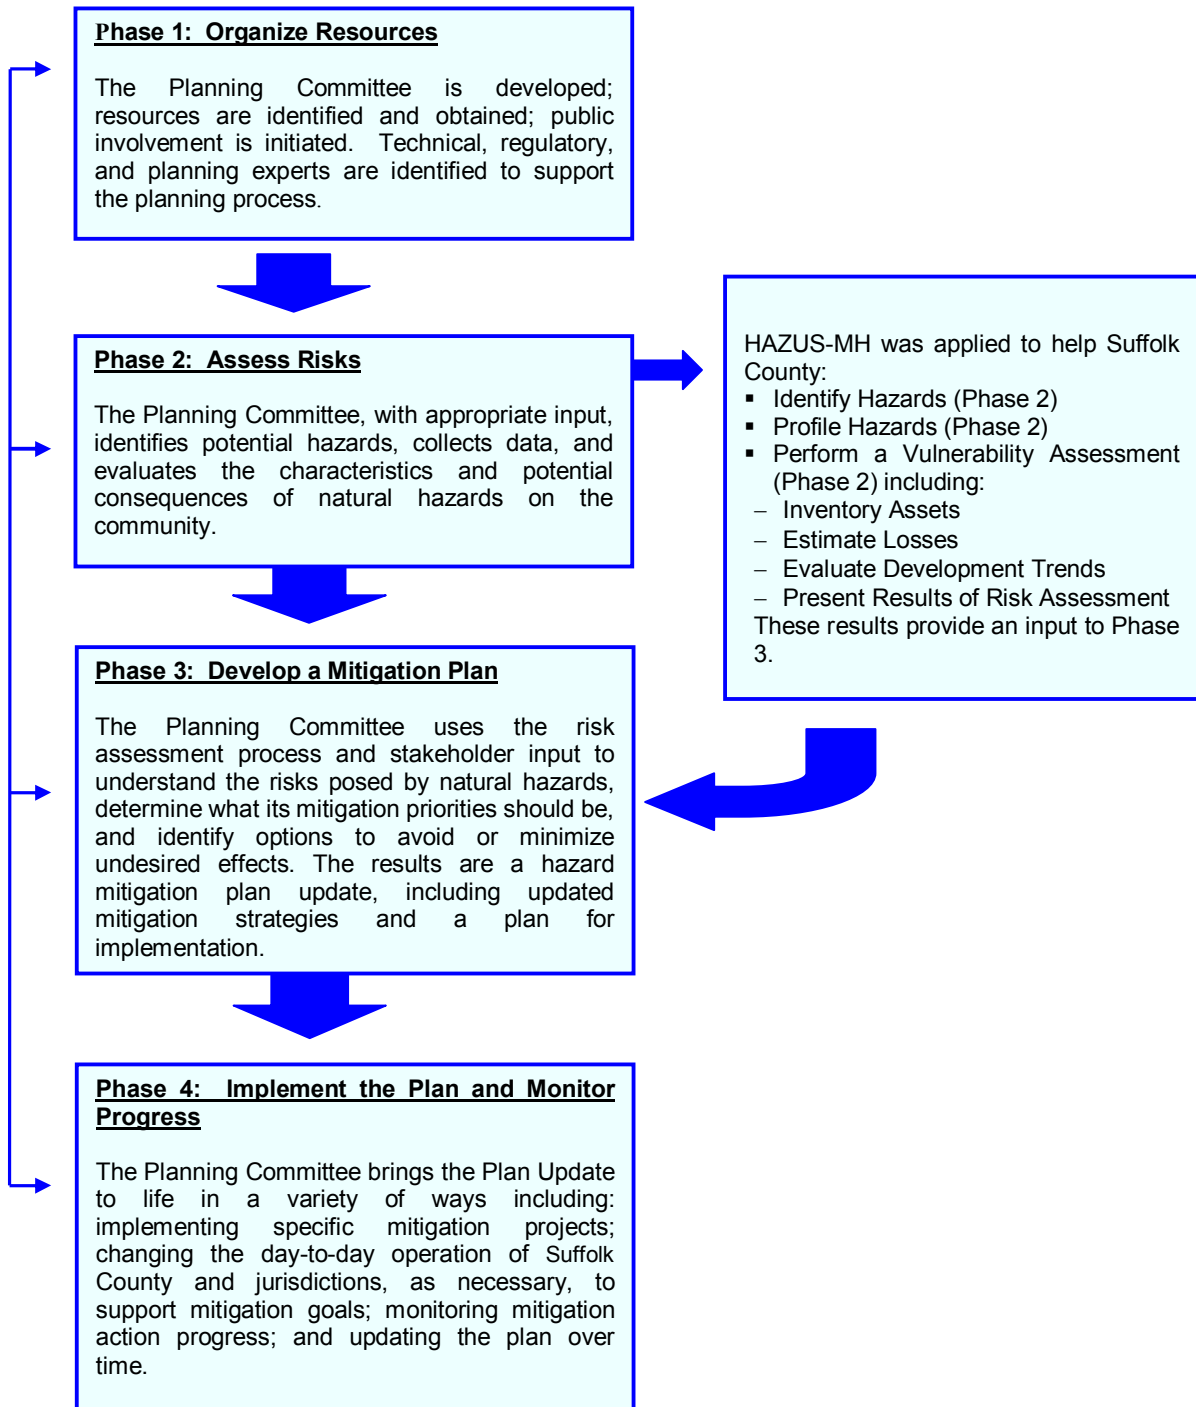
Phase 1: Organize Resources

The Planning Committee is developed; resources are identified and obtained; public involvement is initiated. Technical, regulatory, and planning experts are identified to support the planning process.

Phase 2: Assess Risks

The Planning Committee, with appropriate input, identifies potential hazards, collects data, and evaluates the characteristics and potential consequences of natural hazards on the community.

HAZUS-MH was applied to help Suffolk County:
▪ Identify Hazards (Phase 2)
▪ Profile Hazards (Phase 2)
▪ Perform a Vulnerability Assessment (Phase 2) including:
– Inventory Assets
– Estimate Losses
– Evaluate Development Trends
– Present Results of Risk Assessment
These results provide an input to Phase 3.

Phase 3: Develop a Mitigation Plan

The Planning Committee uses the risk assessment process and stakeholder input to understand the risks posed by natural hazards, determine what its mitigation priorities should be, and identify options to avoid or minimize undesired effects. The results are a hazard mitigation plan update, including updated mitigation strategies and a plan for implementation.

Phase 4: Implement the Plan and Monitor Progress

The Planning Committee brings the Plan Update to life in a variety of ways including: implementing specific mitigation projects; changing the day-to-day operation of Suffolk County and jurisdictions, as necessary, to support mitigation goals; monitoring mitigation action progress; and updating the plan over time.